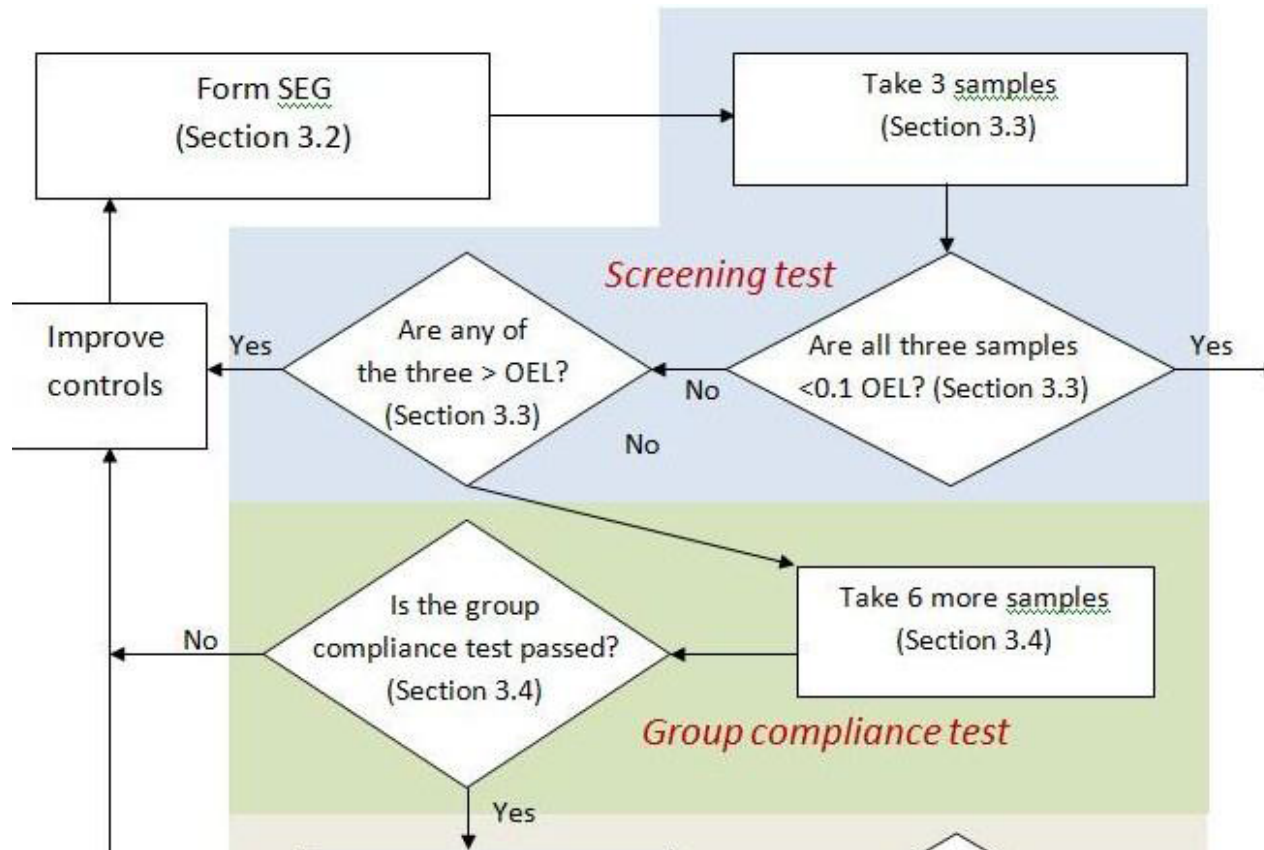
Form SEG
(Section 3.2)

Take 3 samples
(Section 3.3)

Screening test

Improve controls

Yes

Are any of the three > OEL?
(Section 3.3)

No

Are all three samples <0.1 OEL? (Section 3.3)

Yes

No

Is the group compliance test passed?
(Section 3.4)

No

Take 6 more samples
(Section 3.4)

Group compliance test

Yes